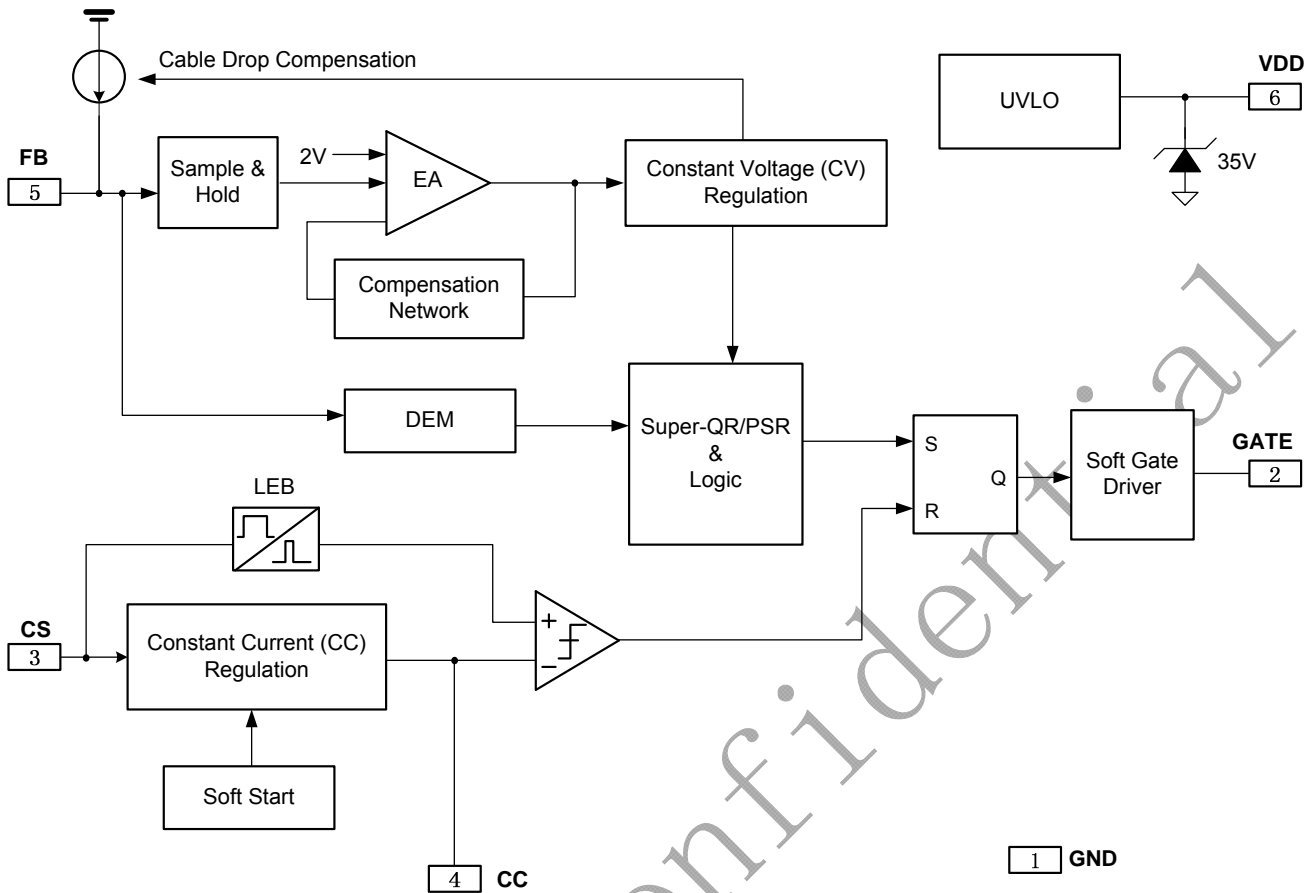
Cable Drop Compensation

VDD
6
UVLO
35V

FB
5
Sample & Hold
2V
EA
Constant Voltage (CV) Regulation
Compensation Network

DEM
Super-QR/PSR & Logic
S
R
Q
Soft Gate Driver
GATE
2

LEB
CS
3
Constant Current (CC) Regulation
+
–
Soft Start
4
CC
1
GND

onfidential